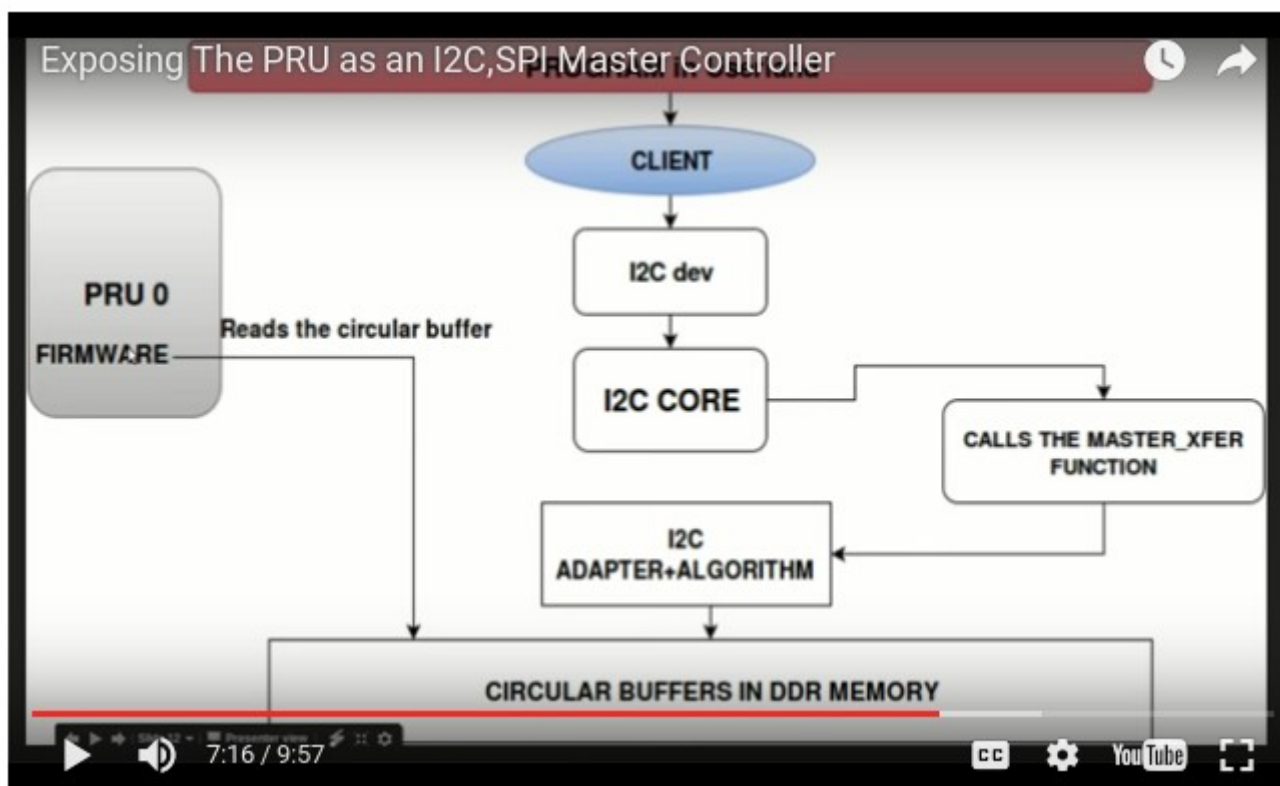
Exposing The PRU as an I2C,SPI Master Controller

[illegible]

CLIENT

PRU 0

FIRMWARE

Reads the circular buffer

I2C dev

I2C CORE

CALLS THE MASTER_XFER FUNCTION

I2C ADAPTER+ALGORITHM

CIRCULAR BUFFERS IN DDR MEMORY

Slide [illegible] Presenter view

7:16 / 9:57

CC

YouTube